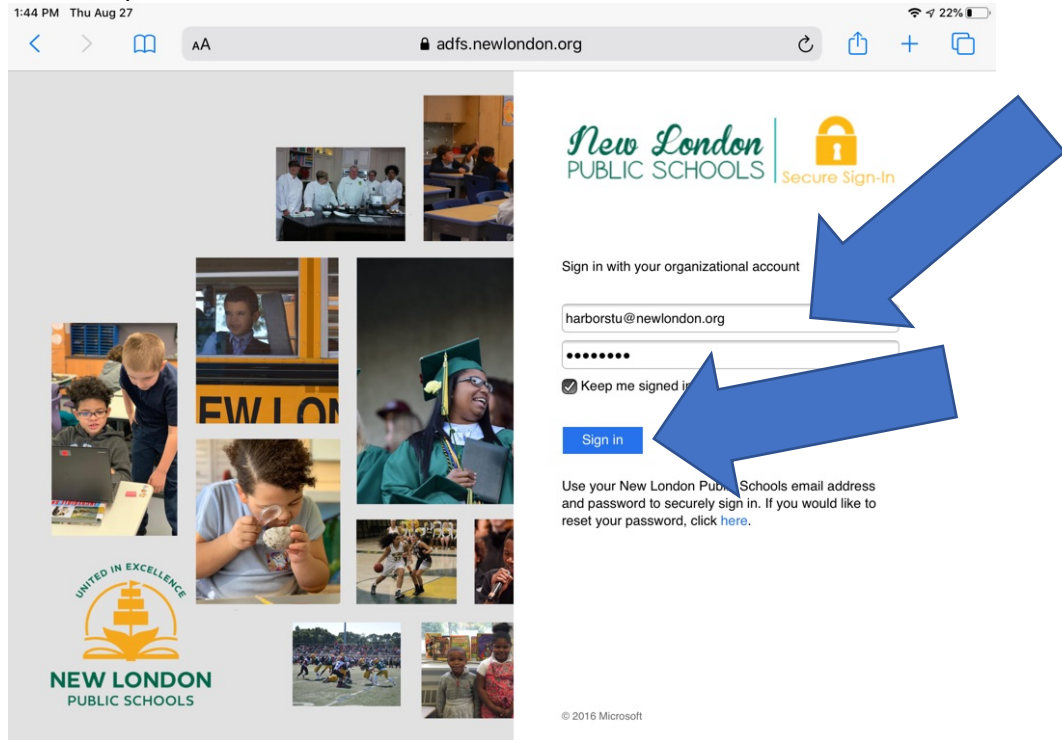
1:44 PM Thu Aug 27

22%

AA

adfs.newlondon.org

New London PUBLIC SCHOOLS

Secure Sign-In

Sign in with your organizational account

harborstu@newlondon.org

••••••••

Keep me signed i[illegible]

Sign in

Use your New London Pub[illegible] Schools email address and password to securely sign in. If you would like to reset your password, click here.

© 2016 Microsoft

NEW LON

UNITED IN EXCELLENCE

NEW LONDON PUBLIC SCHOOLS